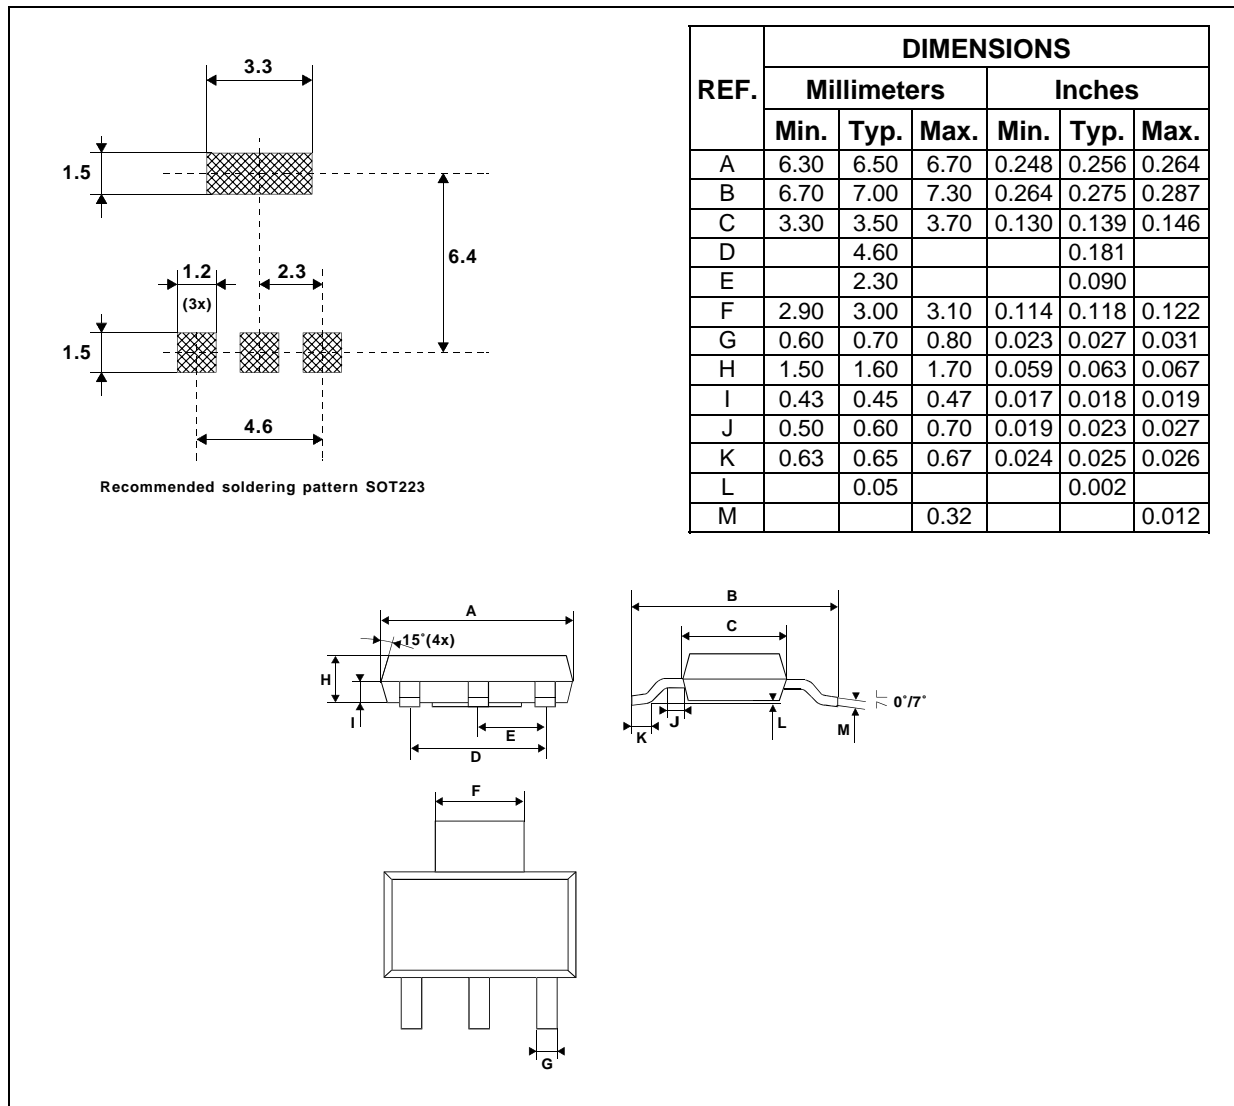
3.3

1.5

6.4

1.2

(3x)

2.3

1.5

4.6

Recommended soldering pattern SOT223

<table>
<tr><th rowspan="3">REF.</th><th colspan="6">DIMENSIONS</th></tr>
<tr><th colspan="3">Millimeters</th><th colspan="3">Inches</th></tr>
<tr><th>Min.</th><th>Typ.</th><th>Max.</th><th>Min.</th><th>Typ.</th><th>Max.</th></tr>
<tr><td>A</td><td>6.30</td><td>6.50</td><td>6.70</td><td>0.248</td><td>0.256</td><td>0.264</td></tr>
<tr><td>B</td><td>6.70</td><td>7.00</td><td>7.30</td><td>0.264</td><td>0.275</td><td>0.287</td></tr>
<tr><td>C</td><td>3.30</td><td>3.50</td><td>3.70</td><td>0.130</td><td>0.139</td><td>0.146</td></tr>
<tr><td>D</td><td></td><td>4.60</td><td></td><td></td><td>0.181</td><td></td></tr>
<tr><td>E</td><td></td><td>2.30</td><td></td><td></td><td>0.090</td><td></td></tr>
<tr><td>F</td><td>2.90</td><td>3.00</td><td>3.10</td><td>0.114</td><td>0.118</td><td>0.122</td></tr>
<tr><td>G</td><td>0.60</td><td>0.70</td><td>0.80</td><td>0.023</td><td>0.027</td><td>0.031</td></tr>
<tr><td>H</td><td>1.50</td><td>1.60</td><td>1.70</td><td>0.059</td><td>0.063</td><td>0.067</td></tr>
<tr><td>I</td><td>0.43</td><td>0.45</td><td>0.47</td><td>0.017</td><td>0.018</td><td>0.019</td></tr>
<tr><td>J</td><td>0.50</td><td>0.60</td><td>0.70</td><td>0.019</td><td>0.023</td><td>0.027</td></tr>
<tr><td>K</td><td>0.63</td><td>0.65</td><td>0.67</td><td>0.024</td><td>0.025</td><td>0.026</td></tr>
<tr><td>L</td><td></td><td>0.05</td><td></td><td></td><td>0.002</td><td></td></tr>
<tr><td>M</td><td></td><td></td><td>0.32</td><td></td><td></td><td>0.012</td></tr>
</table>

A

15°(4x)

H

I

E

D

B

C

0°/7°

K

J

L

M

F

G